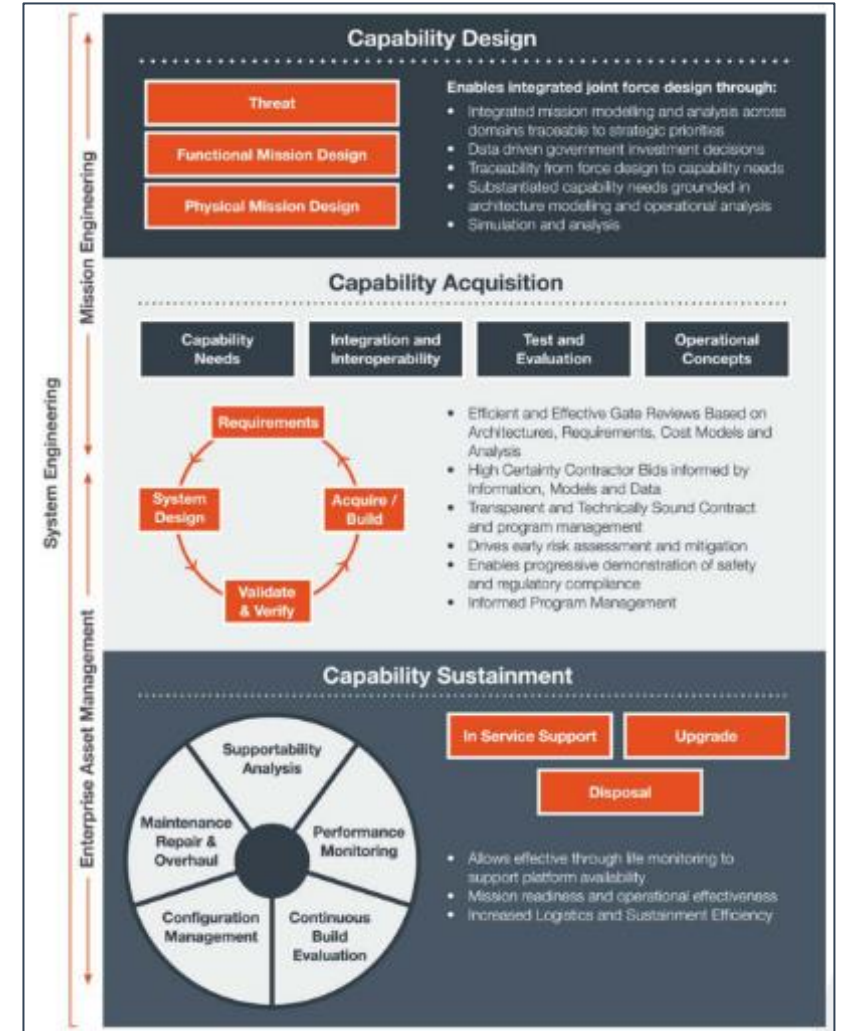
System Engineering

Mission Engineering

Enterprise Asset Management

Capability Design

Threat

Functional Mission Design

Physical Mission Design

Enables integrated joint force design through:

- Integrated mission modelling and analysis across domains traceable to strategic priorities
- Data driven government investment decisions
- Traceability from force design to capability needs
- Substantiated capability needs grounded in architecture modelling and operational analysis
- Simulation and analysis

Capability Acquisition

Capability Needs

Integration and Interoperability

Test and Evaluation

Operational Concepts

Requirements

Acquire / Build

Validate & Verify

System Design

- Efficient and Effective Gate Reviews Based on Architectures, Requirements, Cost Models and Analysis
- High Certainty Contractor Bids informed by Information, Models and Data
- Transparent and Technically Sound Contract and program management
- Drives early risk assessment and mitigation
- Enables progressive demonstration of safety and regulatory compliance
- Informed Program Management

Capability Sustainment

Supportability Analysis

Performance Monitoring

Continuous Build Evaluation

Configuration Management

Maintenance Repair & Overhaul

In Service Support

Upgrade

Disposal

- Allows effective through life monitoring to support platform availability
- Mission readiness and operational effectiveness
- Increased Logistics and Sustainment Efficiency